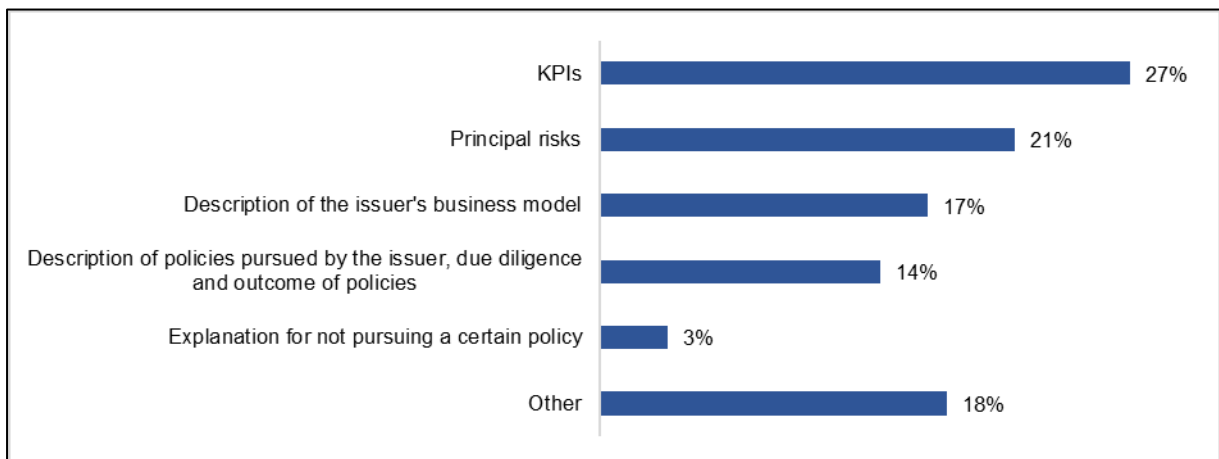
KPIs 27%

Principal risks 21%

Description of the issuer's business model 17%

Description of policies pursued by the issuer, due diligence and outcome of policies 14%

Explanation for not pursuing a certain policy 3%

Other 18%